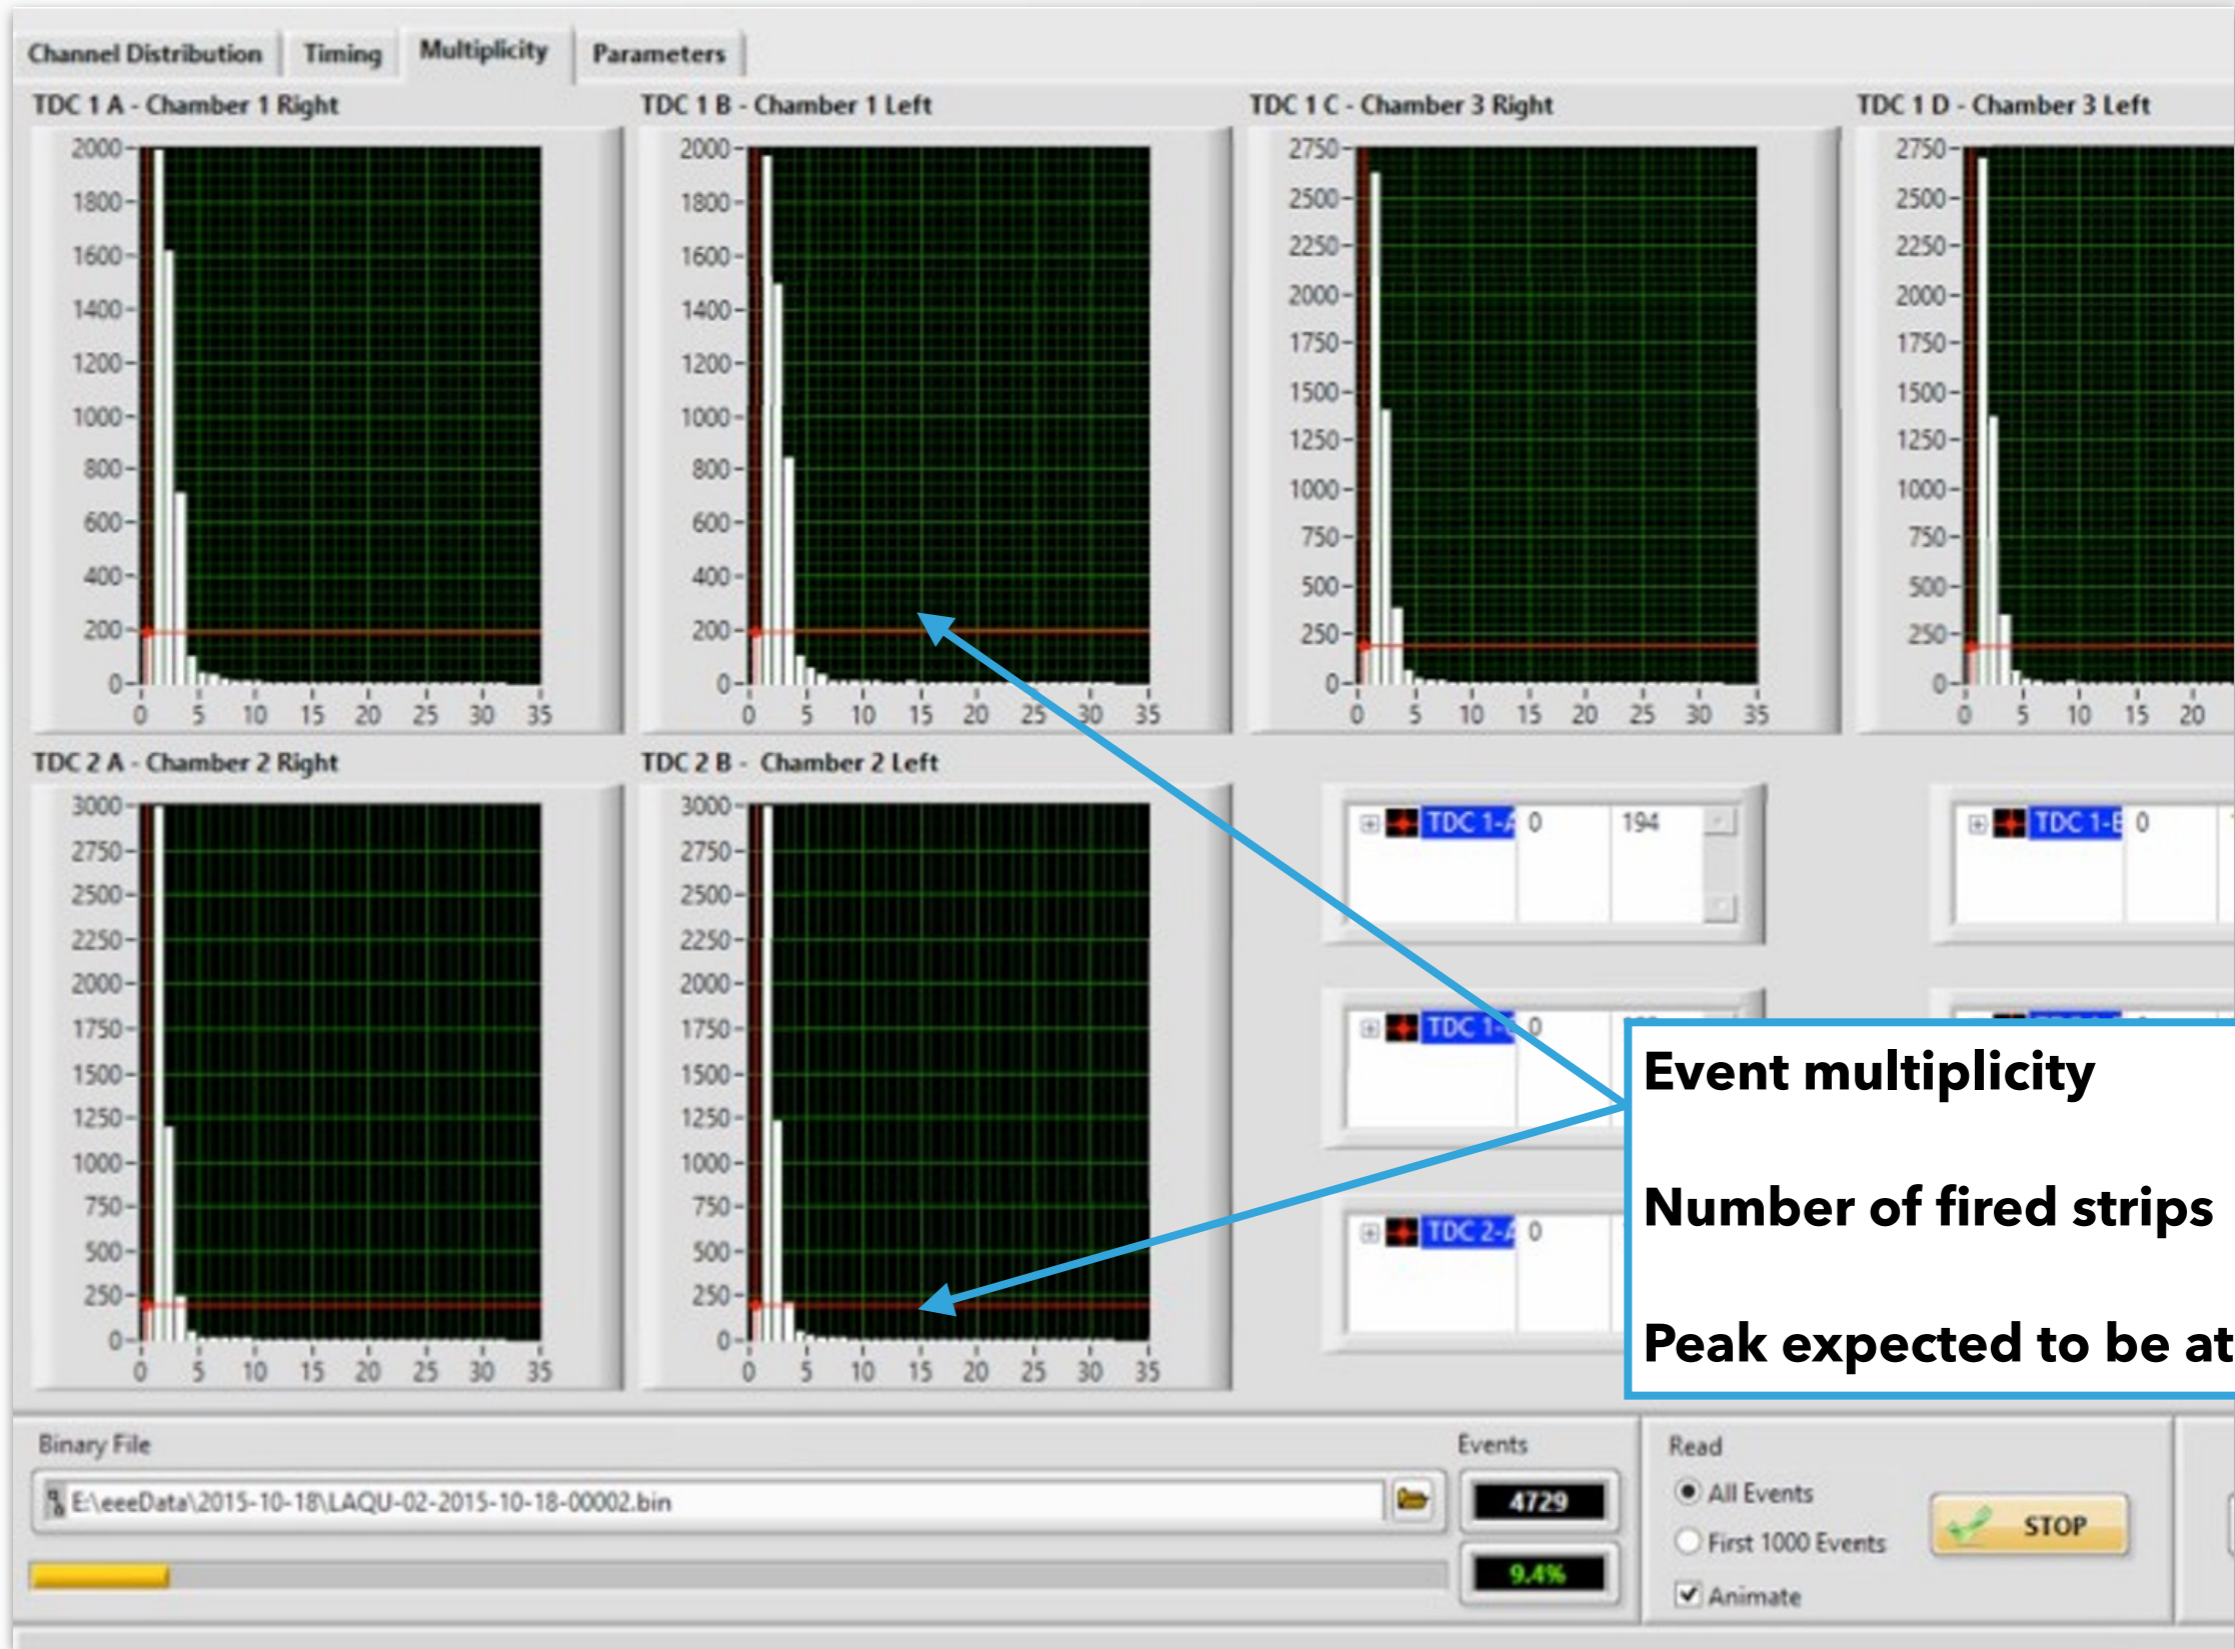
Channel Distribution | Timing | Multiplicity | Parameters

TDC 1 A - Chamber 1 Right
2000 1800 1600 1400 1200 1000 800 600 400 200 0
0 5 10 15 20 25 30 35

TDC 1 B - Chamber 1 Left
2000 1800 1600 1400 1200 1000 800 600 400 200 0
0 5 10 15 20 25 30 35

TDC 1 C - Chamber 3 Right
2750 2500 2250 2000 1750 1500 1250 1000 750 500 250 0
0 5 10 15 20 25 30 35

TDC 1 D - Chamber 3 Left
2750 2500 2250 2000 1750 1500 1250 1000 750 500 250 0
0 5 10 15 20

TDC 2 A - Chamber 2 Right
3000 2750 2500 2250 2000 1750 1500 1250 1000 750 500 250 0
0 5 10 15 20 25 30 35

TDC 2 B - Chamber 2 Left
3000 2750 2500 2250 2000 1750 1500 1250 1000 750 500 250 0
0 5 10 15 20 25 30 35

TDC 1-A 0 194

TDC 1-B 0

TDC 1-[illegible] 0

TDC 2-A 0

Event multiplicity

Number of fired strips

Peak expected to be at

Binary File
E:\eeeData\2015-10-18\LAQU-02-2015-10-18-00002.bin

Events
4729
9.4%

Read
All Events
First 1000 Events
Animate

STOP